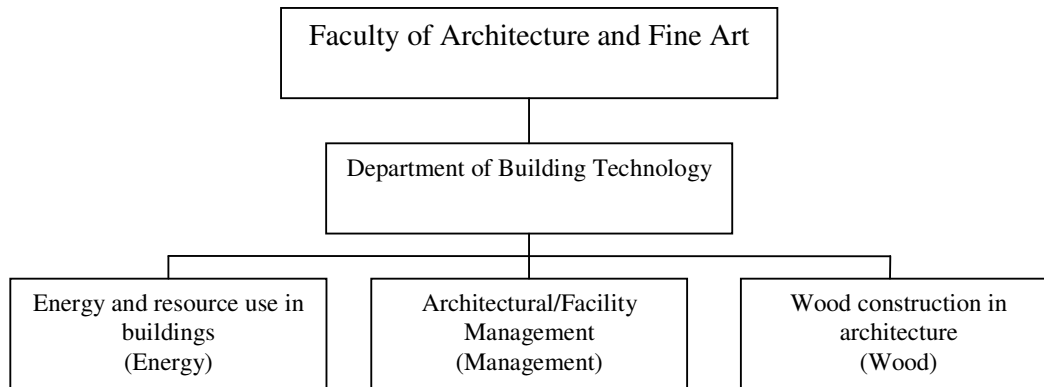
Faculty of Architecture and Fine Art

Department of Building Technology

Energy and resource use in buildings
(Energy)

Architectural/Facility Management
(Management)

Wood construction in architecture
(Wood)